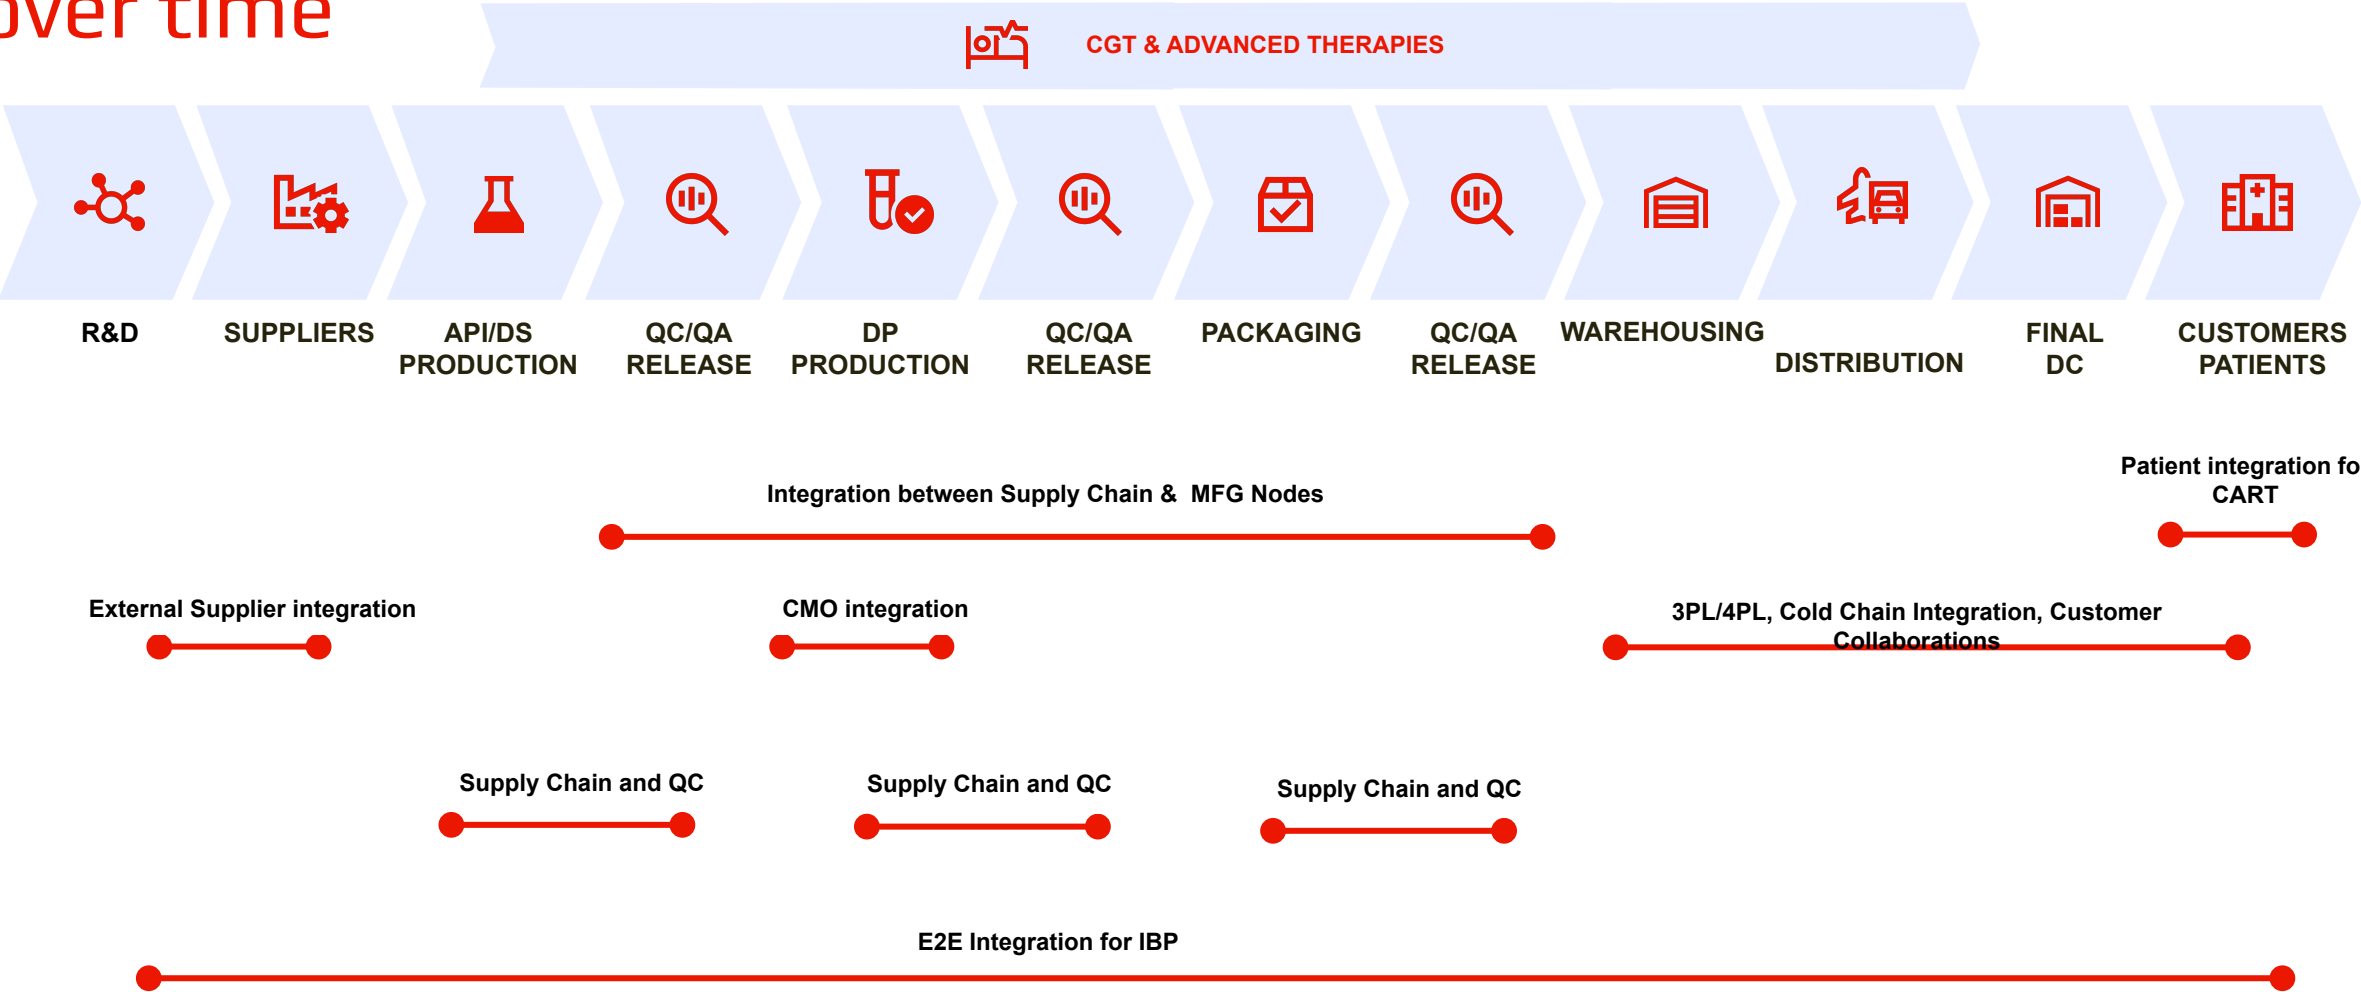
over time

CGT & ADVANCED THERAPIES

R&D

SUPPLIERS

API/DS PRODUCTION

QC/QA RELEASE

DP PRODUCTION

QC/QA RELEASE

PACKAGING

QC/QA RELEASE

WAREHOUSING

DISTRIBUTION

FINAL DC

CUSTOMERS PATIENTS

Integration between Supply Chain & MFG Nodes

Patient integration fo CART

External Supplier integration

CMO integration

3PL/4PL, Cold Chain Integration, Customer Collaborations

Supply Chain and QC

Supply Chain and QC

Supply Chain and QC

E2E Integration for IBP